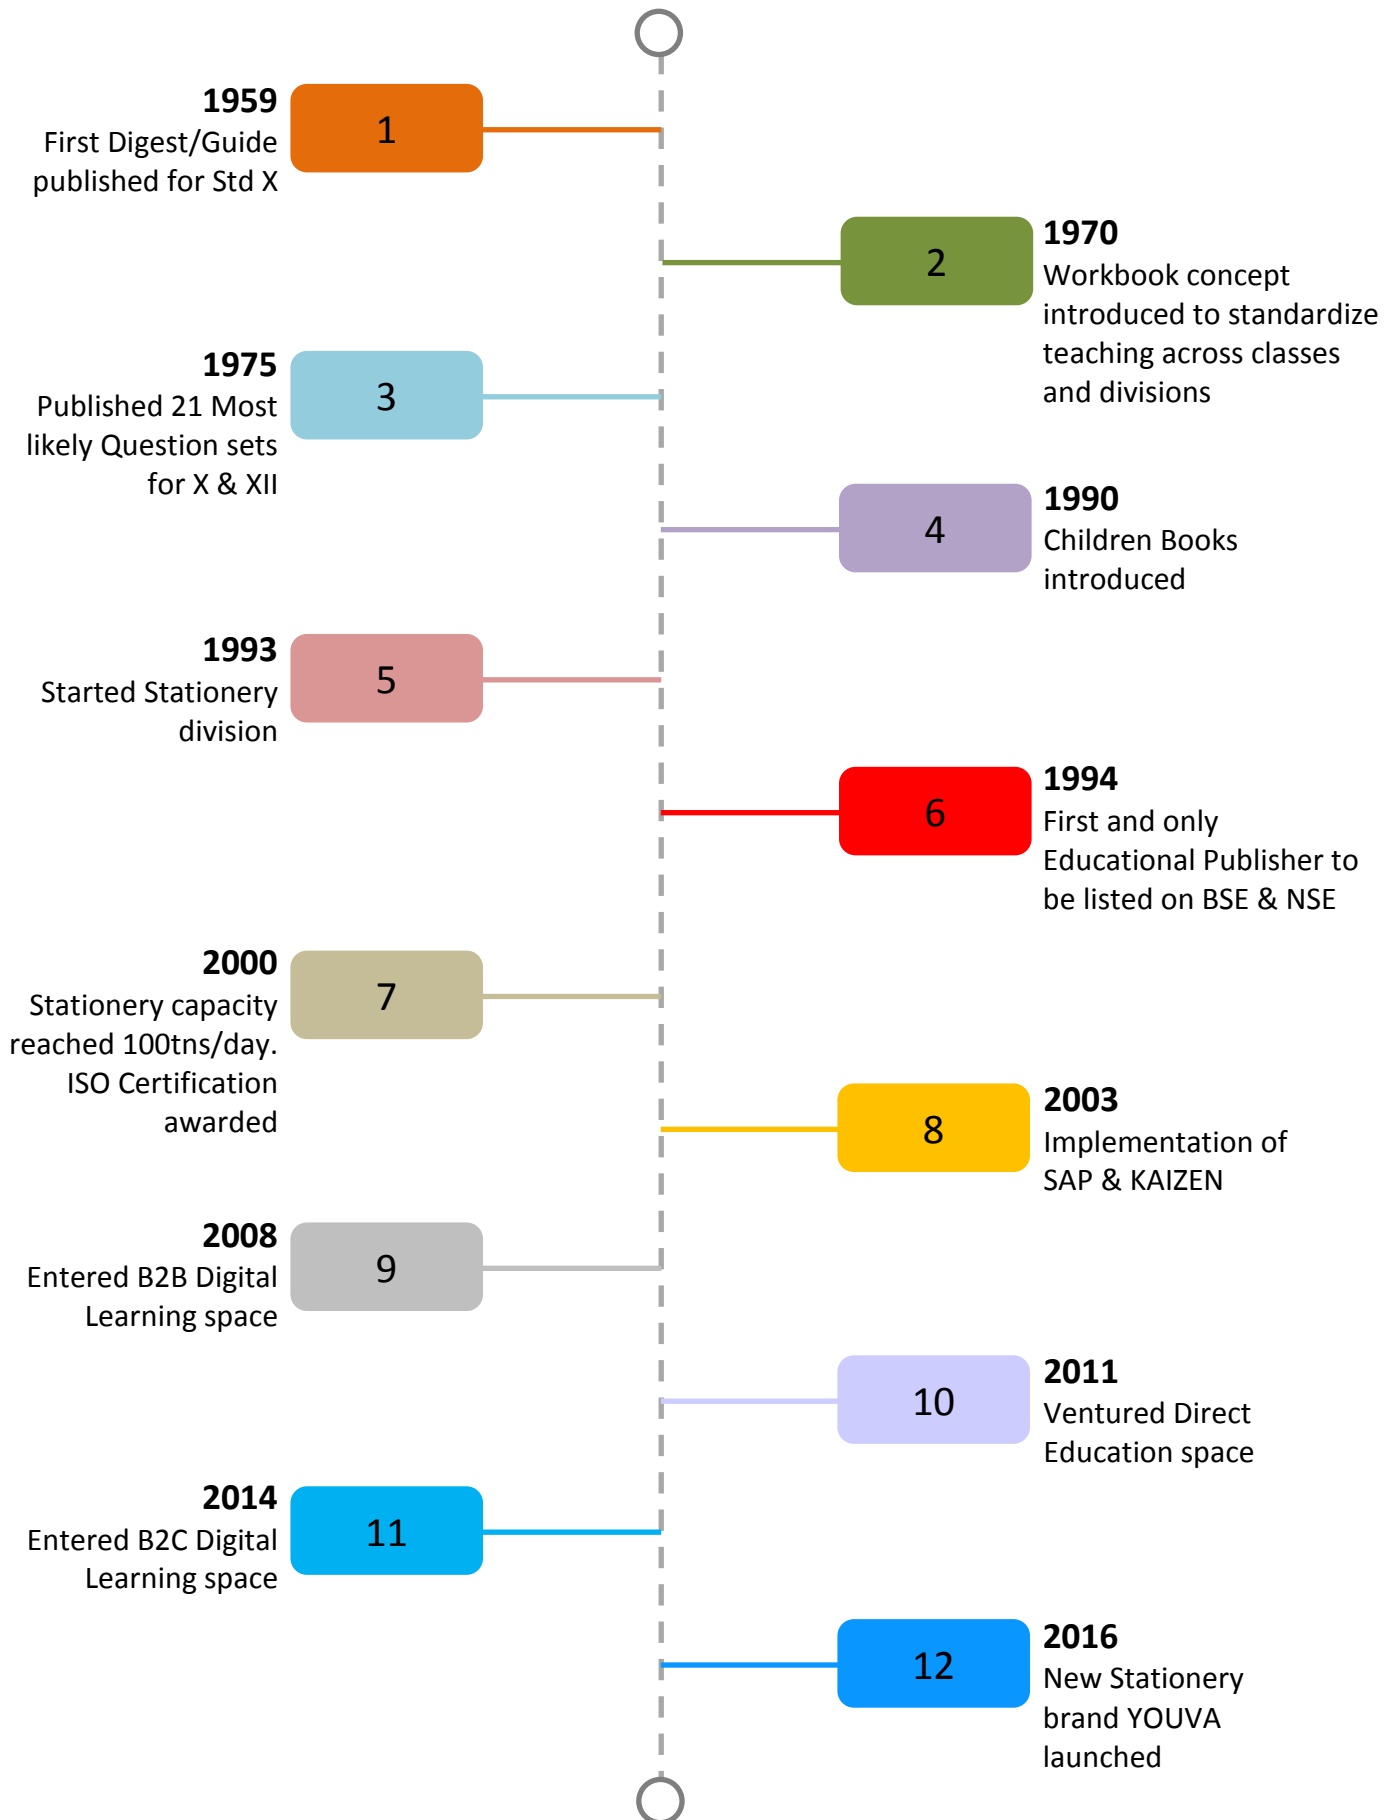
1959
First Digest/Guide published for Std X

1

2

1970
Workbook concept introduced to standardize teaching across classes and divisions

1975
Published 21 Most likely Question sets for X & XII

3

4

1990
Children Books introduced

1993
Started Stationery division

5

6

1994
First and only Educational Publisher to be listed on BSE & NSE

2000
Stationery capacity reached 100tns/day. ISO Certification awarded

7

8

2003
Implementation of SAP & KAIZEN

2008
Entered B2B Digital Learning space

9

10

2011
Ventured Direct Education space

2014
Entered B2C Digital Learning space

11

12

2016
New Stationery brand YOUVA launched